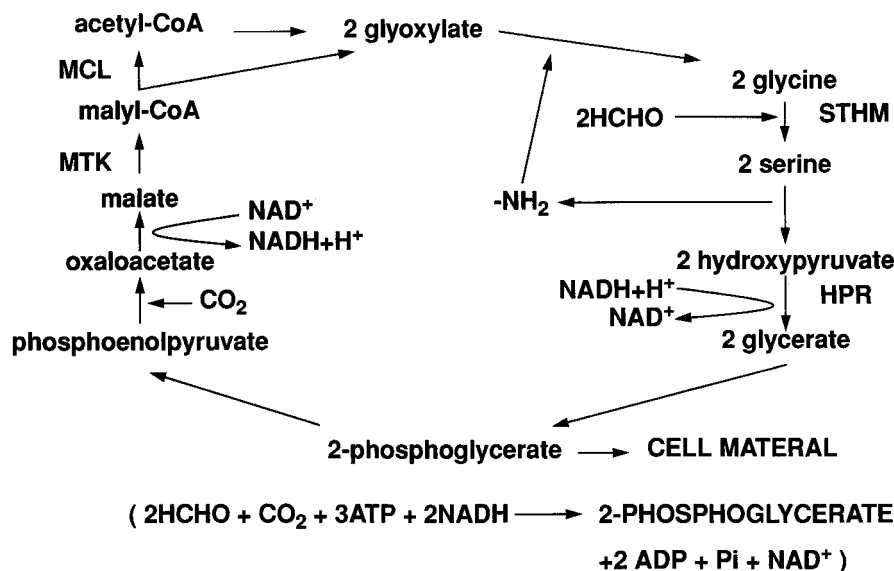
acetyl-CoA
2 glyoxylate
MCL
2 glycine
malyl-CoA
2HCHO
STHM
MTK
2 serine
malate
NAD$^+$
$-NH_2$
NADH+H$^+$
oxaloacetate
2 hydroxypyruvate
NADH+H$^+$
HPR
$CO_2$
NAD$^+$
phosphoenolpyruvate
2 glycerate

2-phosphoglycerate
CELL MATERAL

( 2HCHO + $CO_2$ + 3ATP + 2NADH 2-PHOSPHOGLYCERATE +2 ADP + Pi + NAD$^+$ )